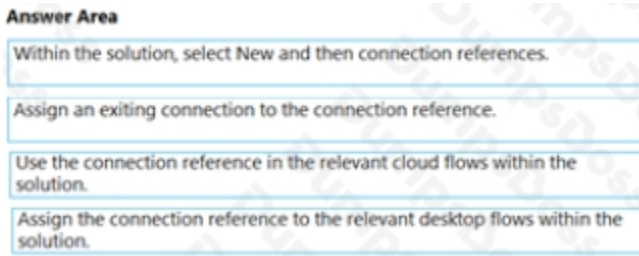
Answer Area

Within the solution, select New and then connection references.

Assign an exiting connection to the connection reference.

Use the connection reference in the relevant cloud flows within the solution.

Assign the connection reference to the relevant desktop flows within the solution.